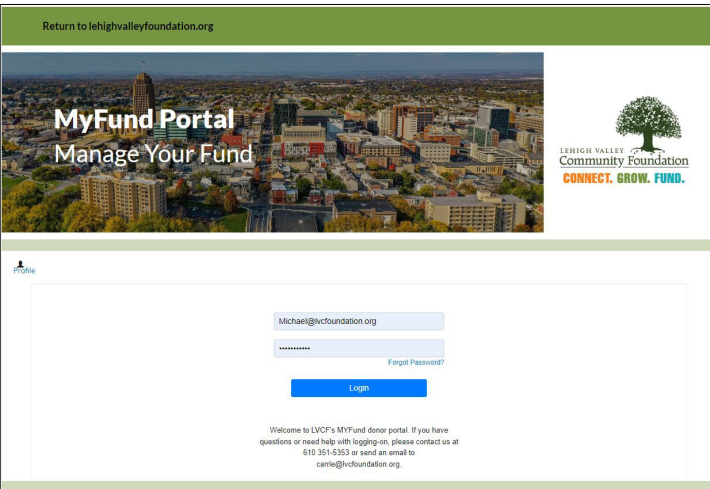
Return to lehighvalleyfoundation.org

MyFund Portal
Manage Your Fund

LEHIGH VALLEY
Community Foundation
CONNECT. GROW. FUND.

Profile

Michael@lvcfoundation.org

•••••••••••

Forgot Password?

Login

Welcome to LVCF's MYFund donor portal. If you have questions or need help with logging-on, please contact us at 610 351-5353 or send an email to carrie@lvcfoundation.org.